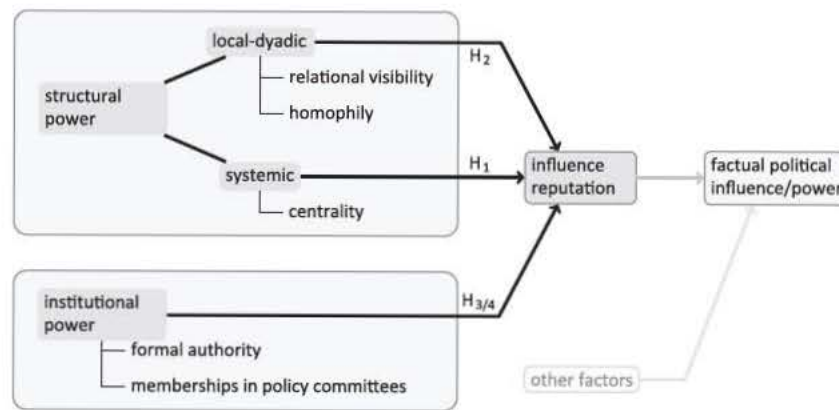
local-dyadic

relational visibility

homophily

structural power

systemic

centrality

$H_2$

$H_1$

influence reputation

factual political influence/power

institutional power

formal authority

memberships in policy committees

$H_{3/4}$

other factors